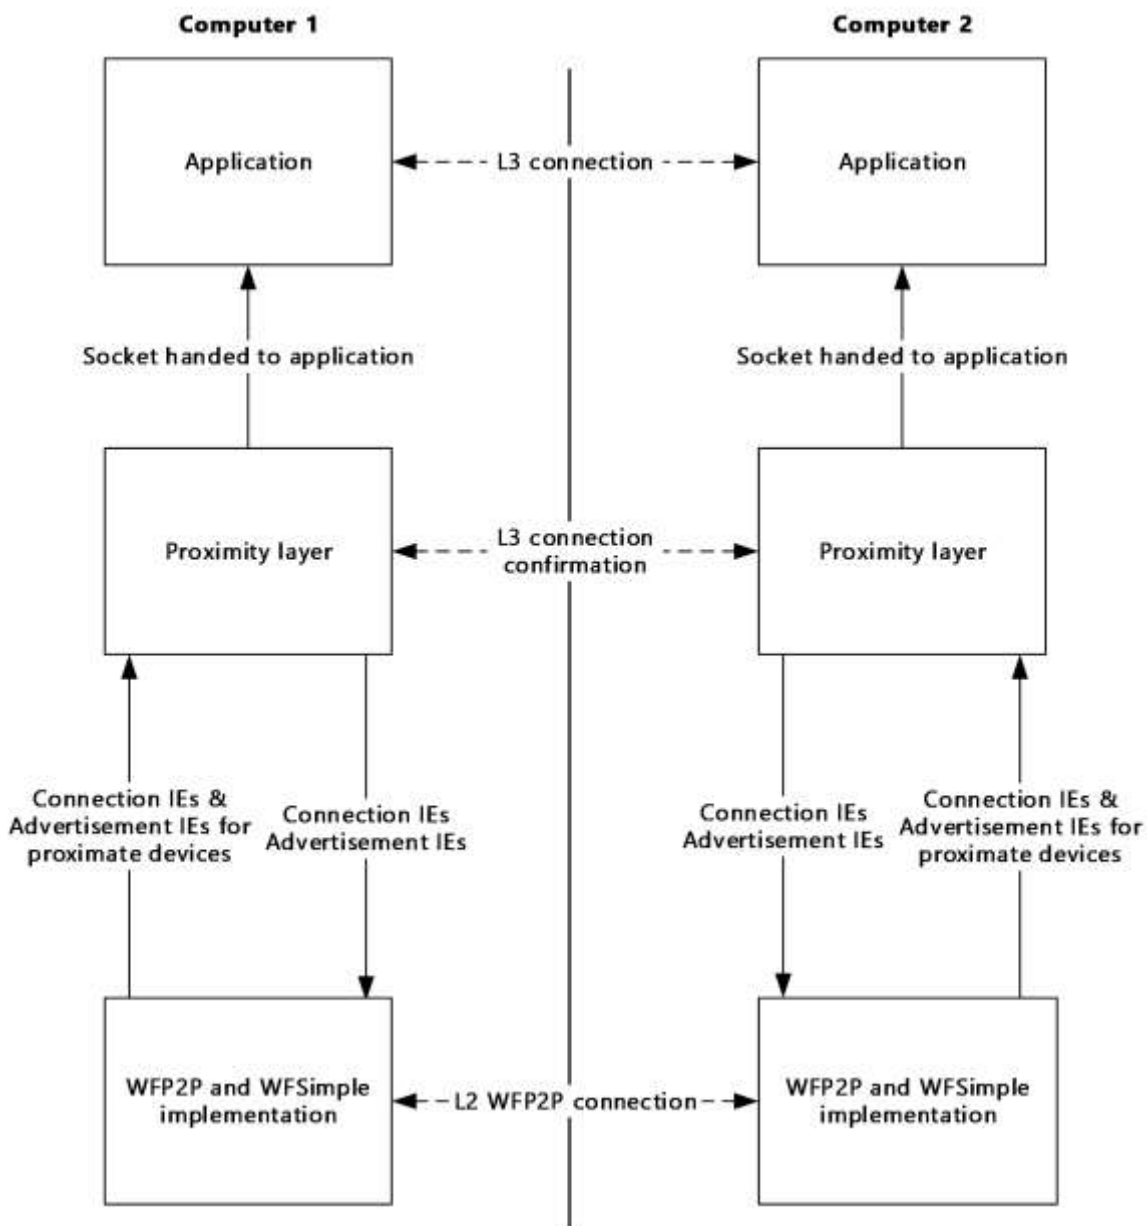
Computer 1

Computer 2

Application

L3 connection

Application

Socket handed to application

Socket handed to application

Proximity layer

L3 connection confirmation

Proximity layer

Connection IEs & Advertisement IEs for proximate devices

Connection IEs Advertisement IEs

Connection IEs Advertisement IEs

Connection IEs & Advertisement IEs for proximate devices

WFP2P and WFSimple implementation

L2 WFP2P connection

WFP2P and WFSimple implementation